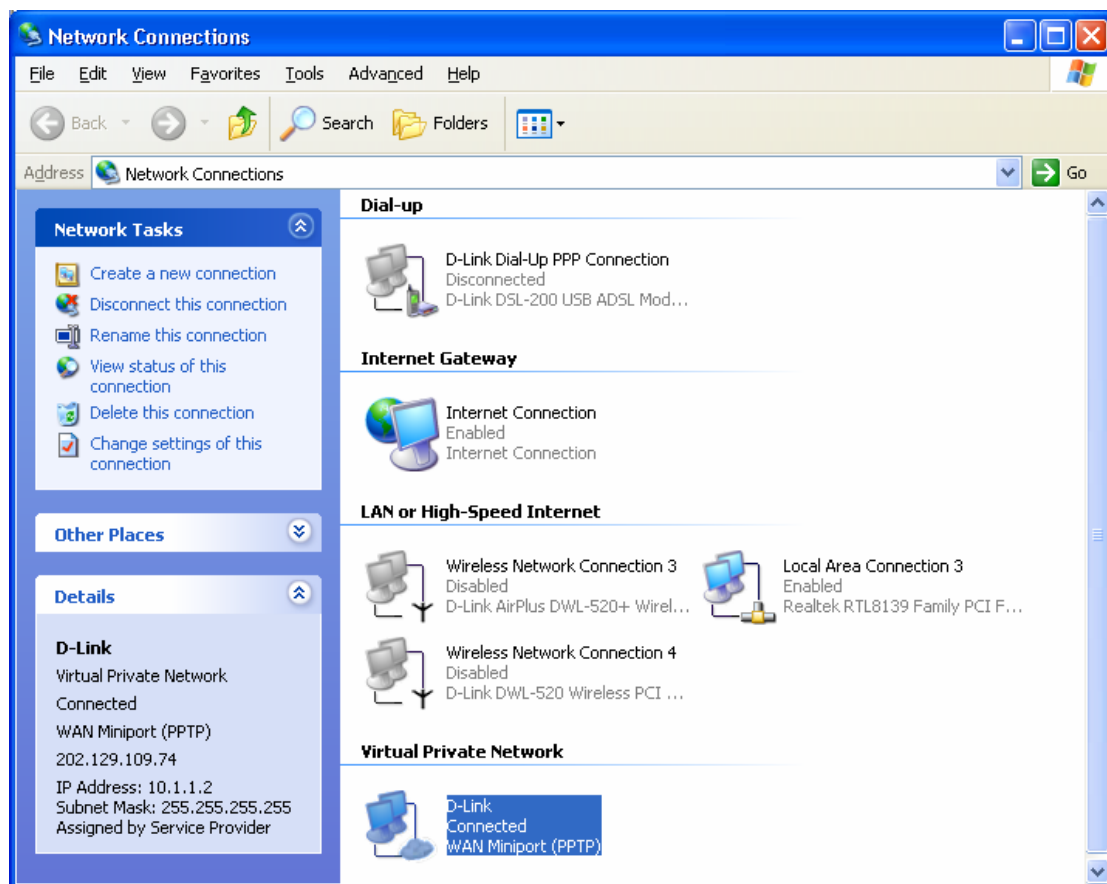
Network Connections

File Edit View Favorites Tools Advanced Help

Back Search Folders

Address Network Connections Go

Network Tasks

Create a new connection
Disconnect this connection
Rename this connection
View status of this connection
Delete this connection
Change settings of this connection

Other Places

Details

D-Link
Virtual Private Network
Connected
WAN Miniport (PPTP)
202.129.109.74
IP Address: 10.1.1.2
Subnet Mask: 255.255.255.255
Assigned by Service Provider

Dial-up

D-Link Dial-Up PPP Connection
Disconnected
D-Link DSL-200 USB ADSL Mod...

Internet Gateway

Internet Connection
Enabled
Internet Connection

LAN or High-Speed Internet

Wireless Network Connection 3
Disabled
D-Link AirPlus DWL-520+ Wirel...

Local Area Connection 3
Enabled
Realtek RTL8139 Family PCI F...

Wireless Network Connection 4
Disabled
D-Link DWL-520 Wireless PCI ...

Virtual Private Network

D-Link
Connected
WAN Miniport (PPTP)